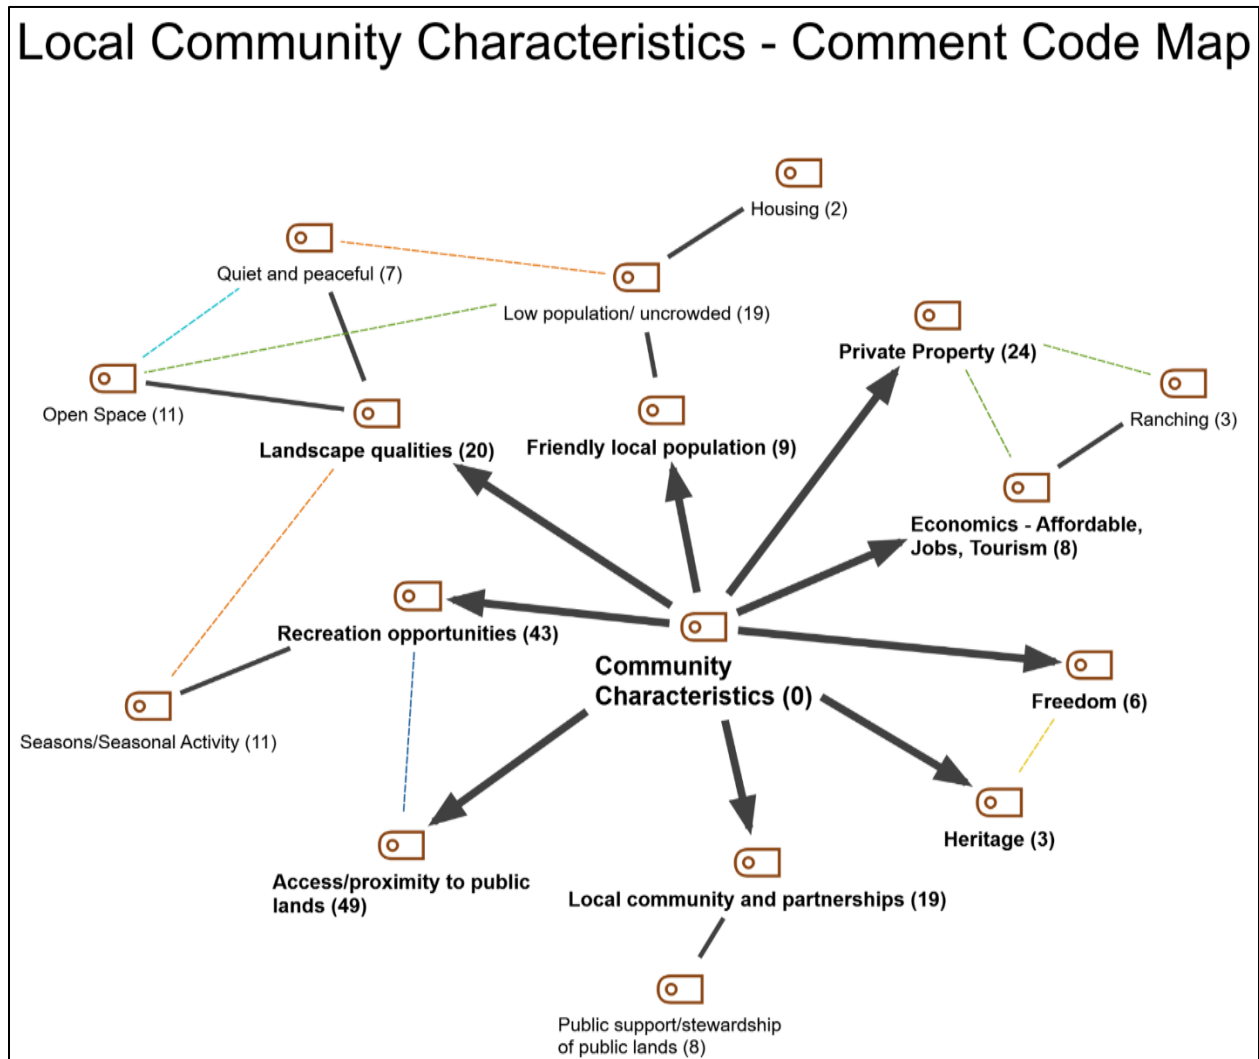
Local Community Characteristics - Comment Code Map

Housing (2)

Quiet and peaceful (7)

Low population/ uncrowded (19)

Private Property (24)

Ranching (3)

Open Space (11)

Landscape qualities (20)

Friendly local population (9)

Economics - Affordable, Jobs, Tourism (8)

Recreation opportunities (43)

Community Characteristics (0)

Freedom (6)

Seasons/Seasonal Activity (11)

Heritage (3)

Access/proximity to public lands (49)

Local community and partnerships (19)

Public support/stewardship of public lands (8)